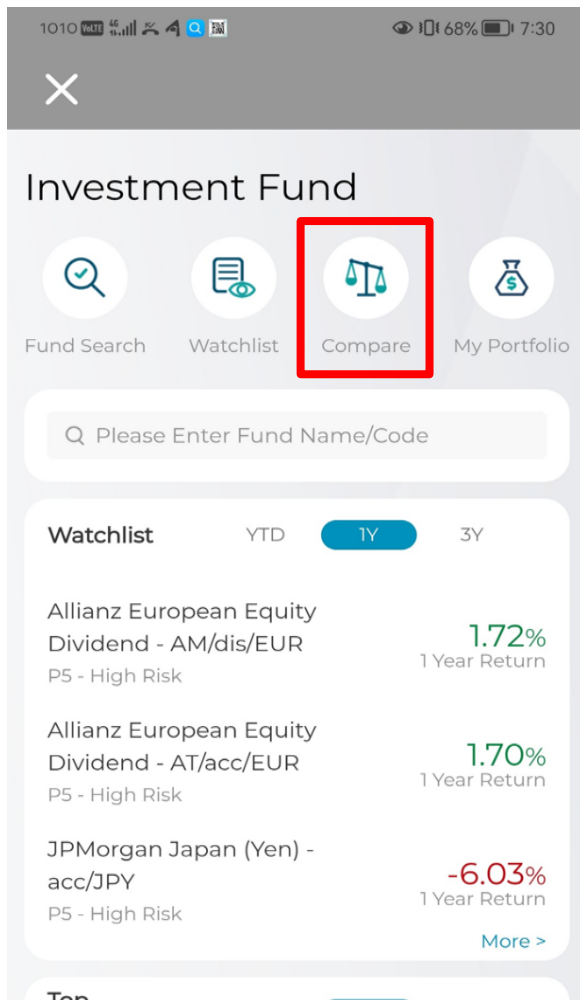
1010 VoLTE 4G 68% 7:30

Investment Fund

Fund Search
Watchlist
Compare
My Portfolio

Please Enter Fund Name/Code

Watchlist YTD 1Y 3Y

Allianz European Equity Dividend - AM/dis/EUR
P5 - High Risk
1.72%
1 Year Return

Allianz European Equity Dividend - AT/acc/EUR
P5 - High Risk
1.70%
1 Year Return

JPMorgan Japan (Yen) - acc/JPY
P5 - High Risk
-6.03%
1 Year Return

More >

Top